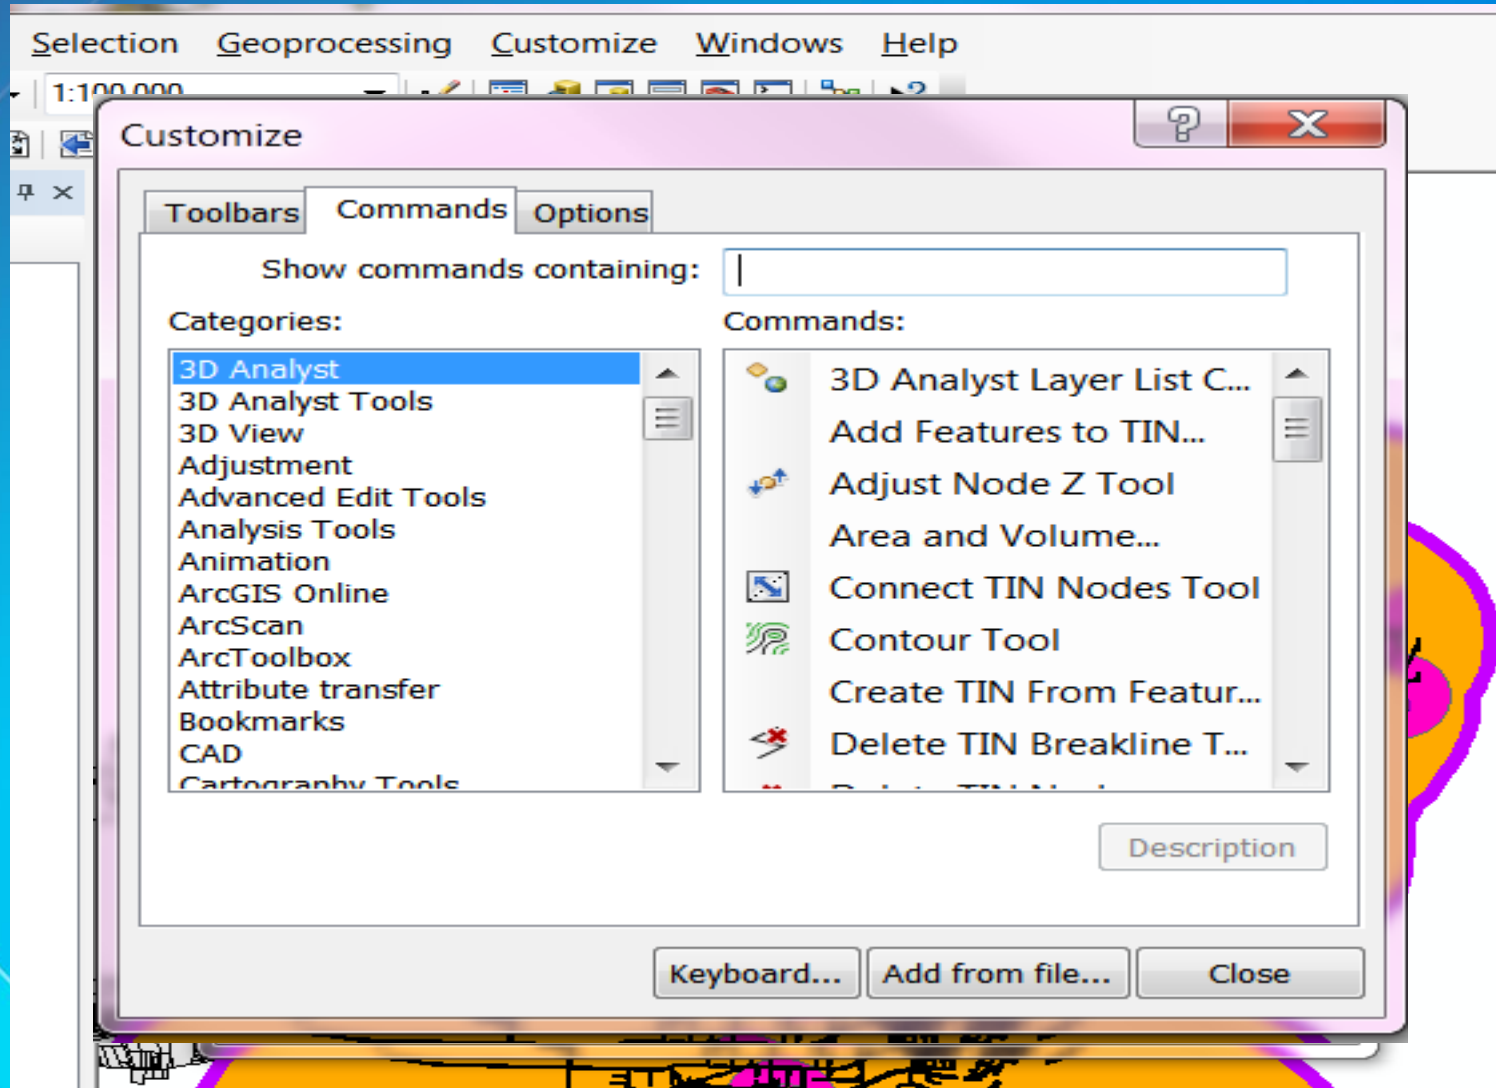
Selection Geoprocessing Customize Windows Help

1:100,000

Customize

Toolbars Commands Options

Show commands containing:

Categories:

3D Analyst
3D Analyst Tools
3D View
Adjustment
Advanced Edit Tools
Analysis Tools
Animation
ArcGIS Online
ArcScan
ArcToolbox
Attribute transfer
Bookmarks
CAD
Cartography Tools

Commands:

3D Analyst Layer List C...
Add Features to TIN...
Adjust Node Z Tool
Area and Volume...
Connect TIN Nodes Tool
Contour Tool
Create TIN From Featur...
Delete TIN Breakline T...
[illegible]

Description

Keyboard... Add from file... Close